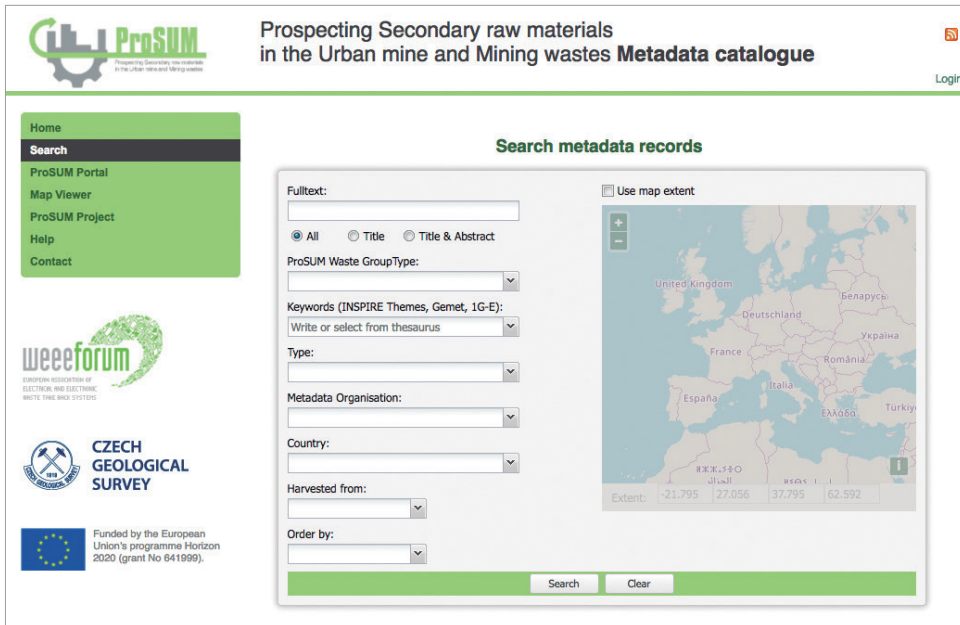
ProSUM
Prospecting Secondary raw materials in the Urban mine and Mining wastes

Prospecting Secondary raw materials
in the Urban mine and Mining wastes **Metadata catalogue**

Login

Home
Search
ProSUM Portal
Map Viewer
ProSUM Project
Help
Contact

weeeforum
EUROPEAN ASSOCIATION OF ELECTRICAL AND ELECTRONIC WASTE TAKE BACK SYSTEMS

CZECH GEOLOGICAL SURVEY
1919

Funded by the European Union's programme Horizon 2020 (grant No 641999).

Search metadata records

Fulltext:

All Title Title & Abstract

ProSUM Waste GroupType:

Keywords (INSPIRE Themes, Gemet, 1G-E):
Write or select from thesaurus

Type:

Metadata Organisation:

Country:

Harvested from:

Order by:

Use map extent

+
−
United Kingdom
Беларусь
Deutschland
Україна
France
România
Italia
España
Ελλάδα
Türkiye
ⵍⵎⵖⵔⵉⴱ

Extent: -21.795 27.056 37.795 62.592

Search Clear